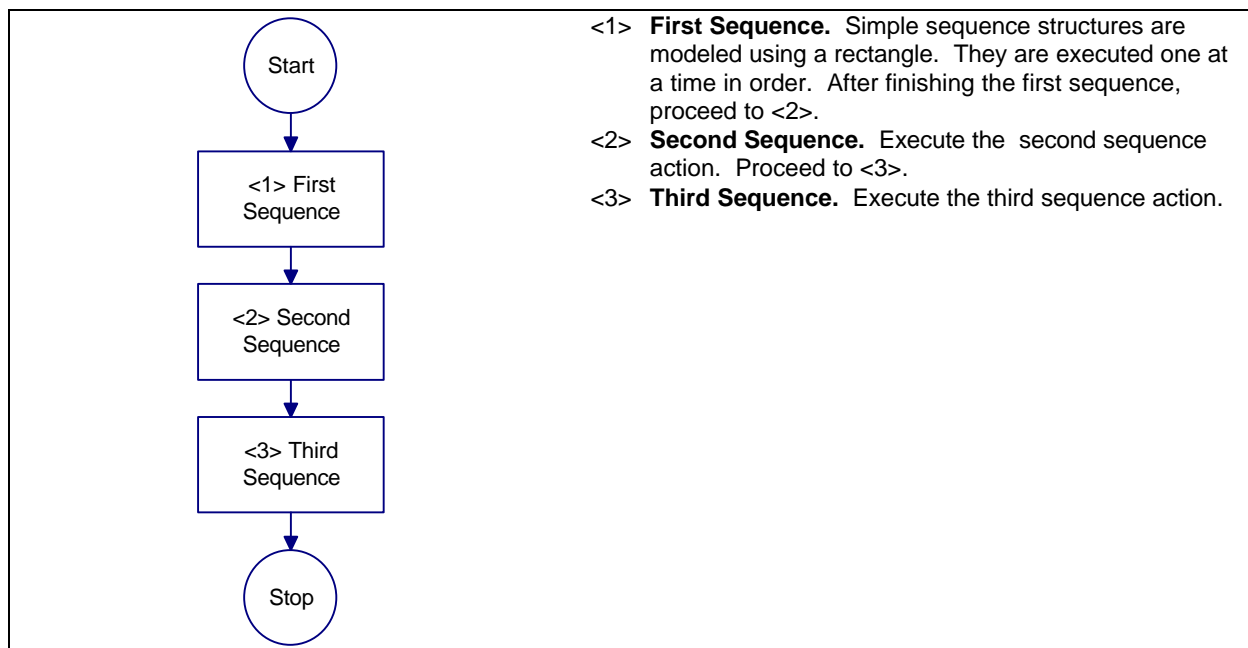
Start

<1> First Sequence

<2> Second Sequence

<3> Third Sequence

Stop

<1> **First Sequence.** Simple sequence structures are modeled using a rectangle. They are executed one at a time in order. After finishing the first sequence, proceed to <2>.

<2> **Second Sequence.** Execute the second sequence action. Proceed to <3>.

<3> **Third Sequence.** Execute the third sequence action.